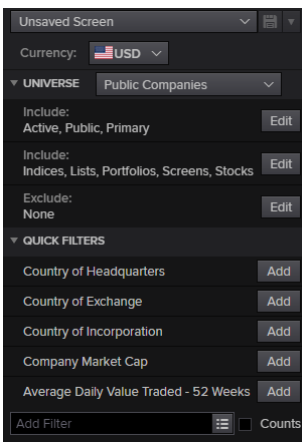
Unsaved Screen

Currency: USD

UNIVERSE Public Companies

Include:
Active, Public, Primary
Edit

Include:
Indices, Lists, Portfolios, Screens, Stocks
Edit

Exclude:
None
Edit

QUICK FILTERS

Country of Headquarters
Add

Country of Exchange
Add

Country of Incorporation
Add

Company Market Cap
Add

Average Daily Value Traded - 52 Weeks
Add

Add Filter

Counts